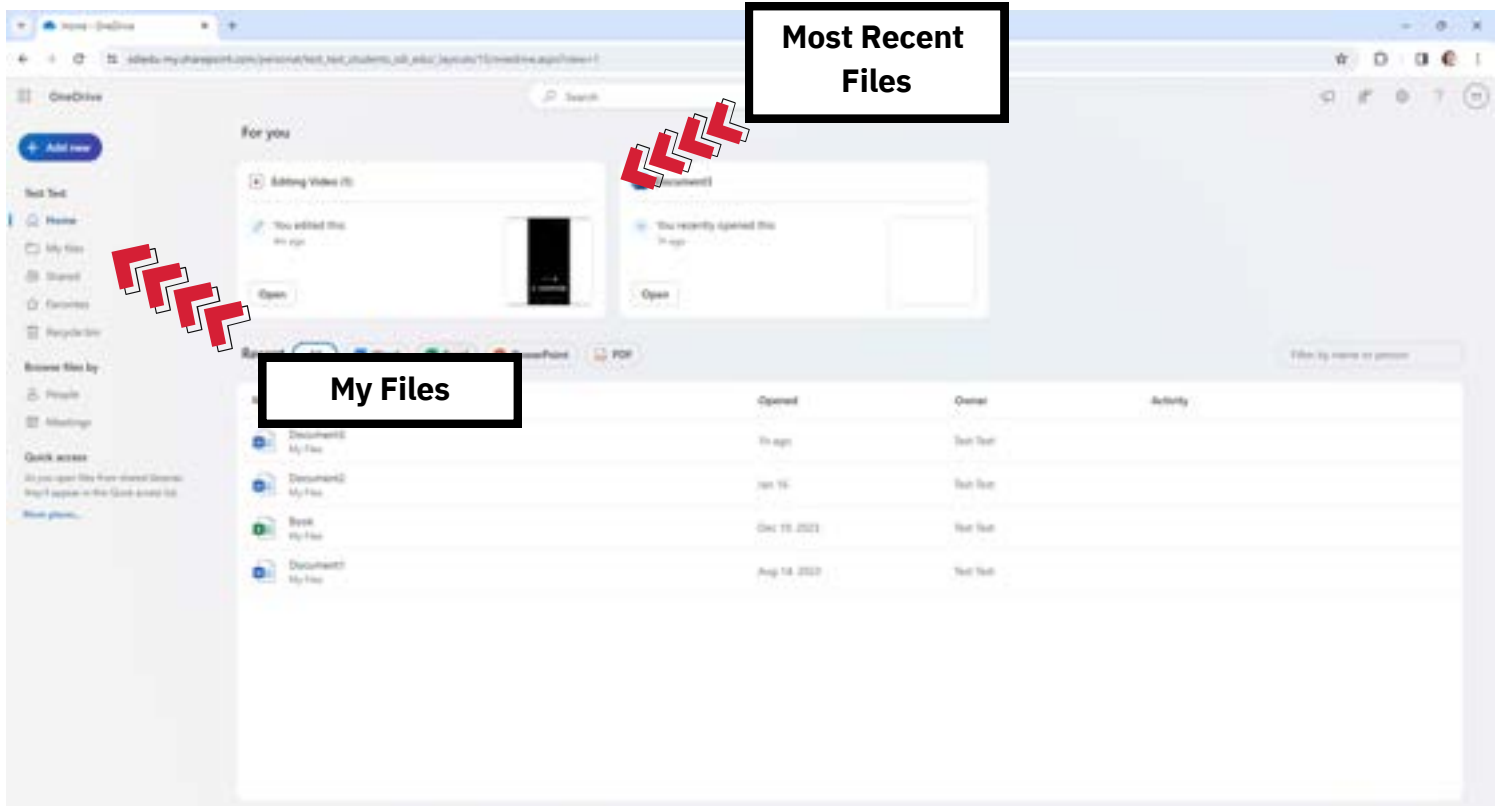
Home - OneDrive

Most Recent Files

OneDrive

Search

For you

Editing Video (1)

You edited this

Open

Document3

You recently opened this

Open

+ Add new

Test Test

Home

My files

Shared

Favorites

Recycle bin

Browse files by

People

Meetings

Quick access

More places...

Recent

PowerPoint

PDF

My Files

Opened

Owner

Activity

Document3
My Files

Document2
My Files

Book
My Files

Dec 19, 2023

Document1
My Files

Test Test

Test Test

Test Test

Test Test